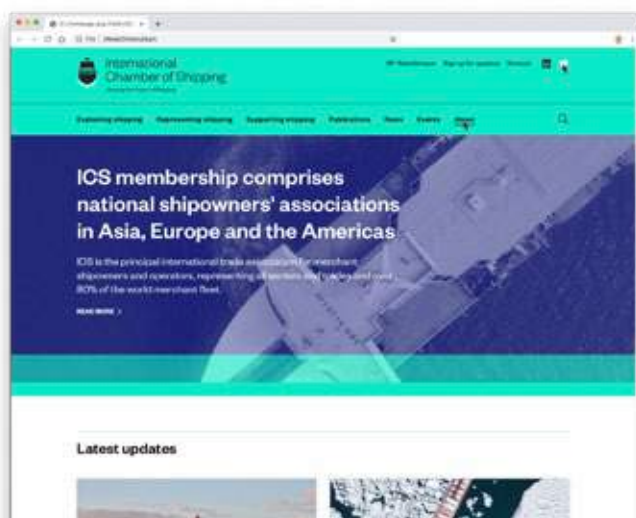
International Chamber of Shipping

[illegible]

Explaining shipping Representing shipping Supporting shipping Publications News Events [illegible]

ICS membership comprises national shipowners' associations in Asia, Europe and the Americas

ICS is the principal international trade association for merchant shipowners and operators, representing all sectors and trades and over 80% of the world merchant fleet.

READ MORE >

Latest updates